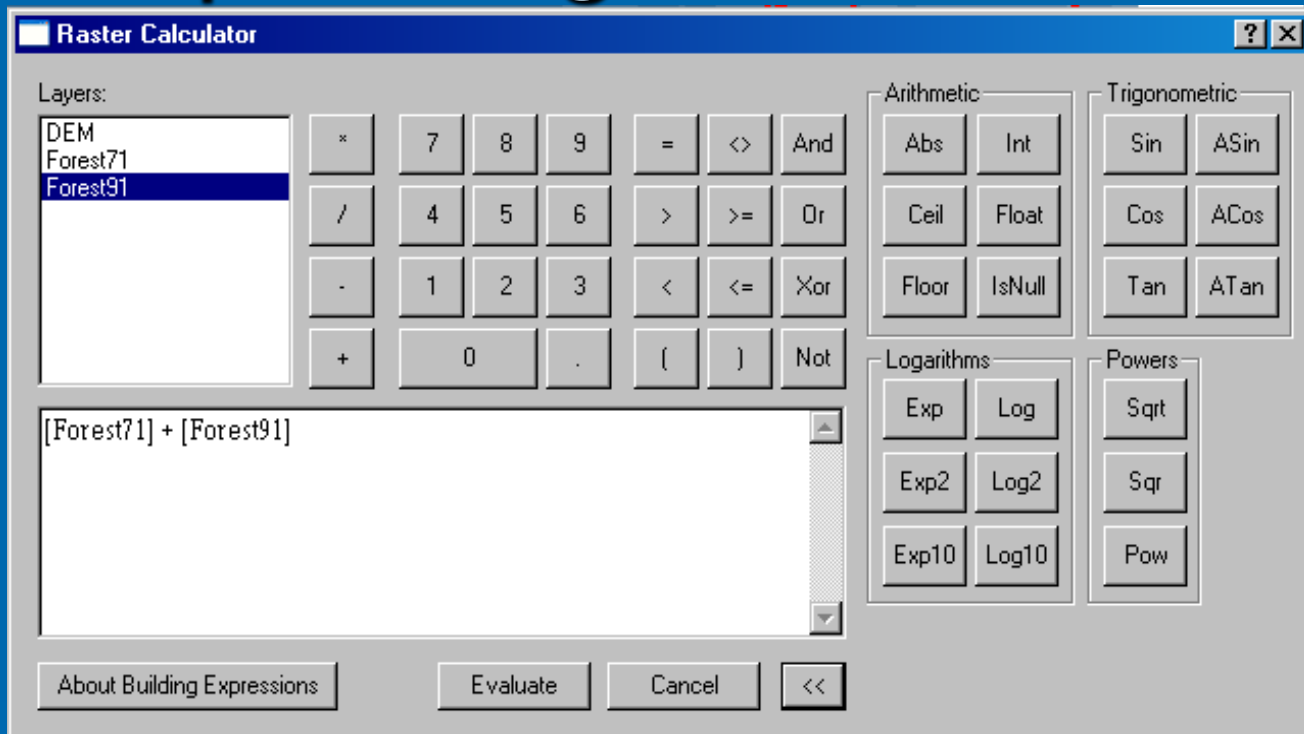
Raster Calculator

?

Layers:

DEM
Forest71
Forest91

*
7
8
9
=
<>
And
/
4
5
6
>
>=
Or
-
1
2
3
<
<=
Xor
+
0
.
(
)
Not

[Forest71] + [Forest91]

Arithmetic
Abs
Int
Ceil
Float
Floor
IsNull

Trigonometric
Sin
ASin
Cos
ACos
Tan
ATan

Logarithms
Exp
Log
Exp2
Log2
Exp10
Log10

Powers
Sqrt
Sqr
Pow

About Building Expressions
Evaluate
Cancel
<<